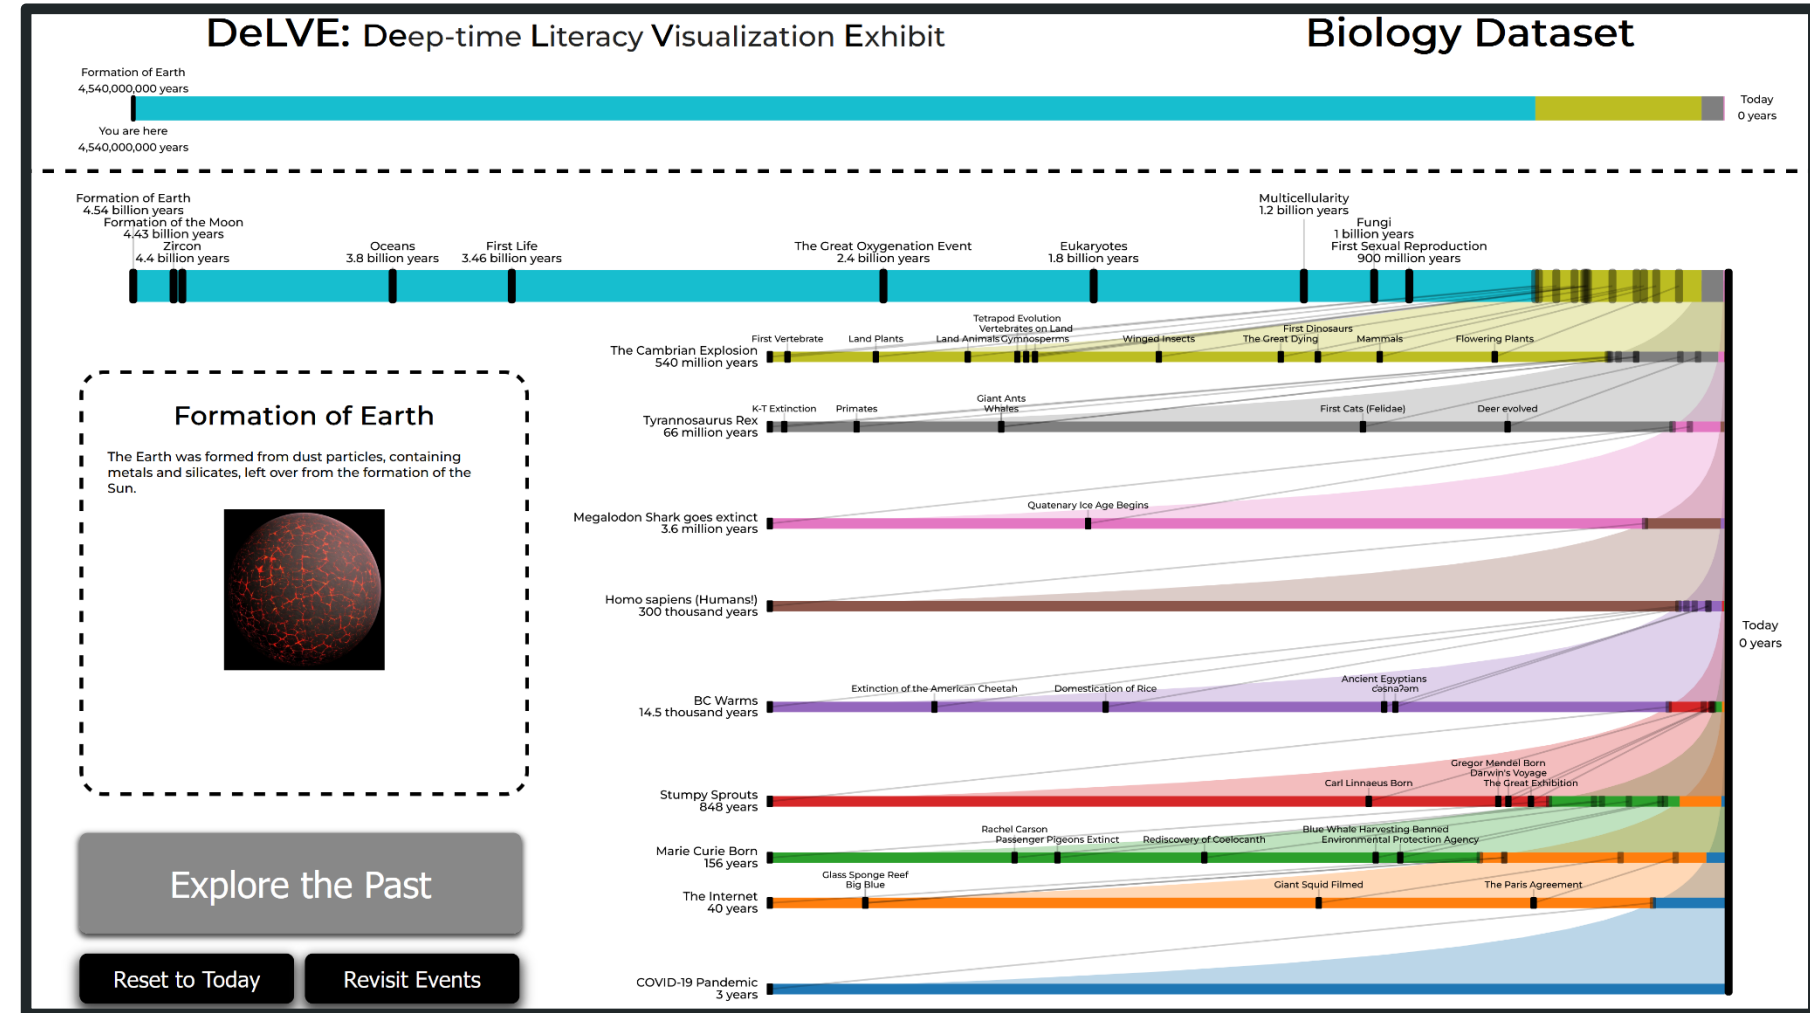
DeLVE: Deep-time Literacy Visualization Exhibit

Biology Dataset

Formation of Earth
4,540,000,000 years

You are here
4,540,000,000 years

Today
0 years

Formation of Earth
4.54 billion years
Formation of the Moon
4.43 billion years
Zircon
4.4 billion years

Oceans
3.8 billion years

First Life
3.46 billion years

The Great Oxygenation Event
2.4 billion years

Eukaryotes
1.8 billion years

Multicellularity
1.2 billion years

Fungi
1 billion years

First Sexual Reproduction
900 million years

The Cambrian Explosion
540 million years

First Vertebrate
Land Plants
Tetrapod Evolution
Vertebrates on Land
Land Animals
Gymnosperms
Winged Insects
The Great Dying
First Dinosaurs
Mammals
Flowering Plants

Tyrannosaurus Rex
66 million years

K-T Extinction
Primates
Giant Ants
Whales
First Cats (Felidae)
Deer evolved

Megalodon Shark goes extinct
3.6 million years

Quaternary Ice Age Begins

Homo sapiens (Humans!)
300 thousand years

BC Warms
14.5 thousand years

Extinction of the American Cheetah
Domestication of Rice
Ancient Egyptians
csesnaʔəm

Stumpy Sprouts
848 years

Carl Linnaeus Born
Gregor Mendel Born
Darwin's Voyage
The Great Exhibition

Marie Curie Born
156 years

Rachel Carson
Passenger Pigeons Extinct
Rediscovery of Coelocanth
Blue Whale Harvesting Banned
Environmental Protection Agency

The Internet
40 years

Glass Sponge Reef
Big Blue
Giant Squid Filmed
The Paris Agreement

COVID-19 Pandemic
3 years

Today
0 years

Formation of Earth

The Earth was formed from dust particles, containing metals and silicates, left over from the formation of the Sun.

Explore the Past

Reset to Today

Revisit Events